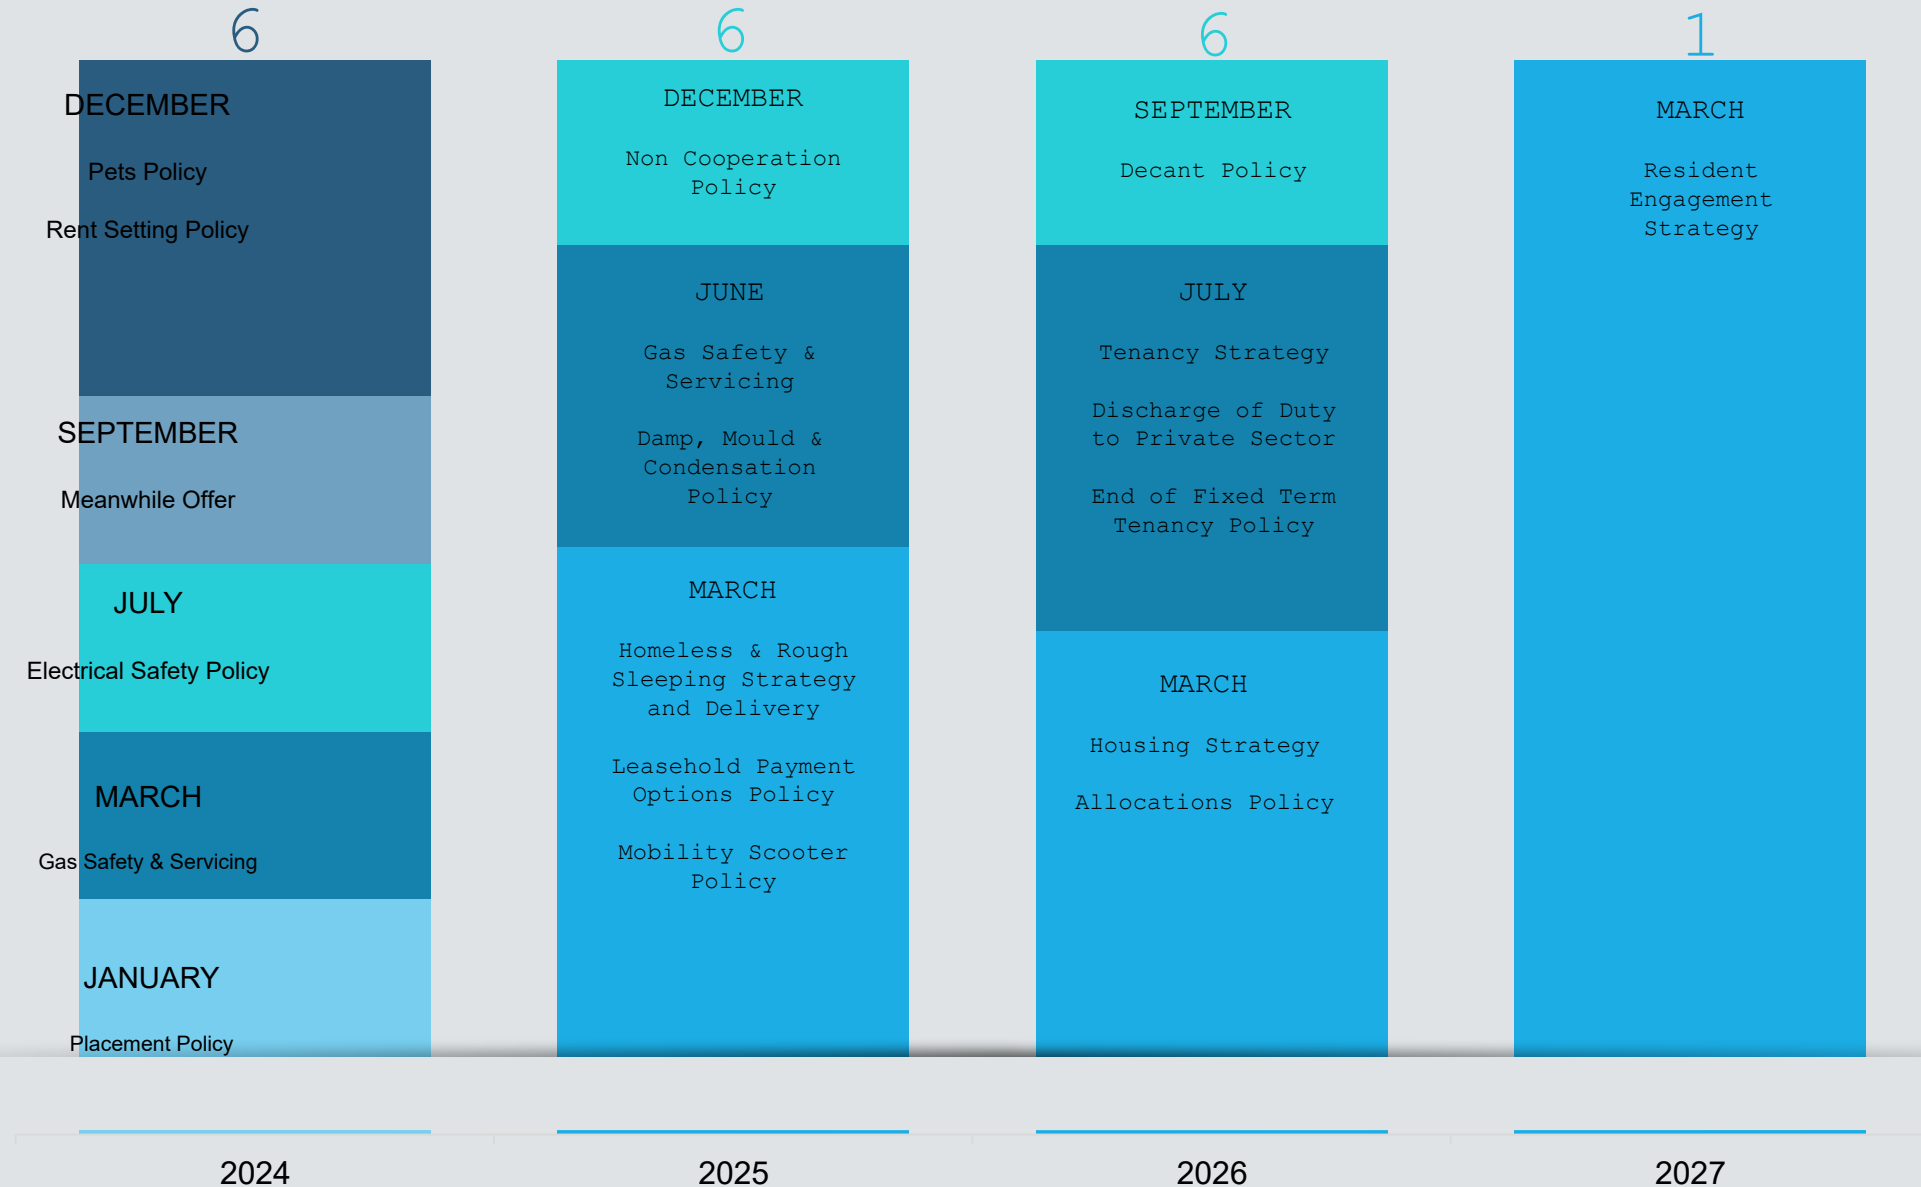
6

DECEMBER

Pets Policy

Rent Setting Policy

SEPTEMBER

Meanwhile Offer

JULY

Electrical Safety Policy

MARCH

Gas Safety & Servicing

JANUARY

Placement Policy

6

DECEMBER

Non Cooperation Policy

JUNE

Gas Safety & Servicing

Damp, Mould & Condensation Policy

MARCH

Homeless & Rough Sleeping Strategy and Delivery

Leasehold Payment Options Policy

Mobility Scooter Policy

6

SEPTEMBER

Decant Policy

JULY

Tenancy Strategy

Discharge of Duty to Private Sector

End of Fixed Term Tenancy Policy

MARCH

Housing Strategy

Allocations Policy

1

MARCH

Resident Engagement Strategy

2024

2025

2026

2027